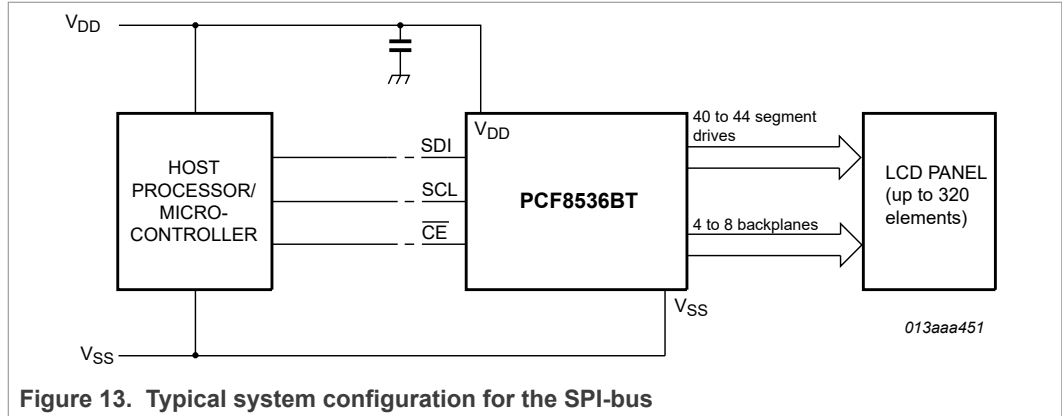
$V_{DD}$

HOST PROCESSOR/ MICRO- CONTROLLER

SDI

SCL

$\overline{CE}$

$V_{DD}$

PCF8536BT

40 to 44 segment drives

4 to 8 backplanes

LCD PANEL (up to 320 elements)

$V_{SS}$

$V_{SS}$

013aaa451

Figure 13. Typical system configuration for the SPI-bus